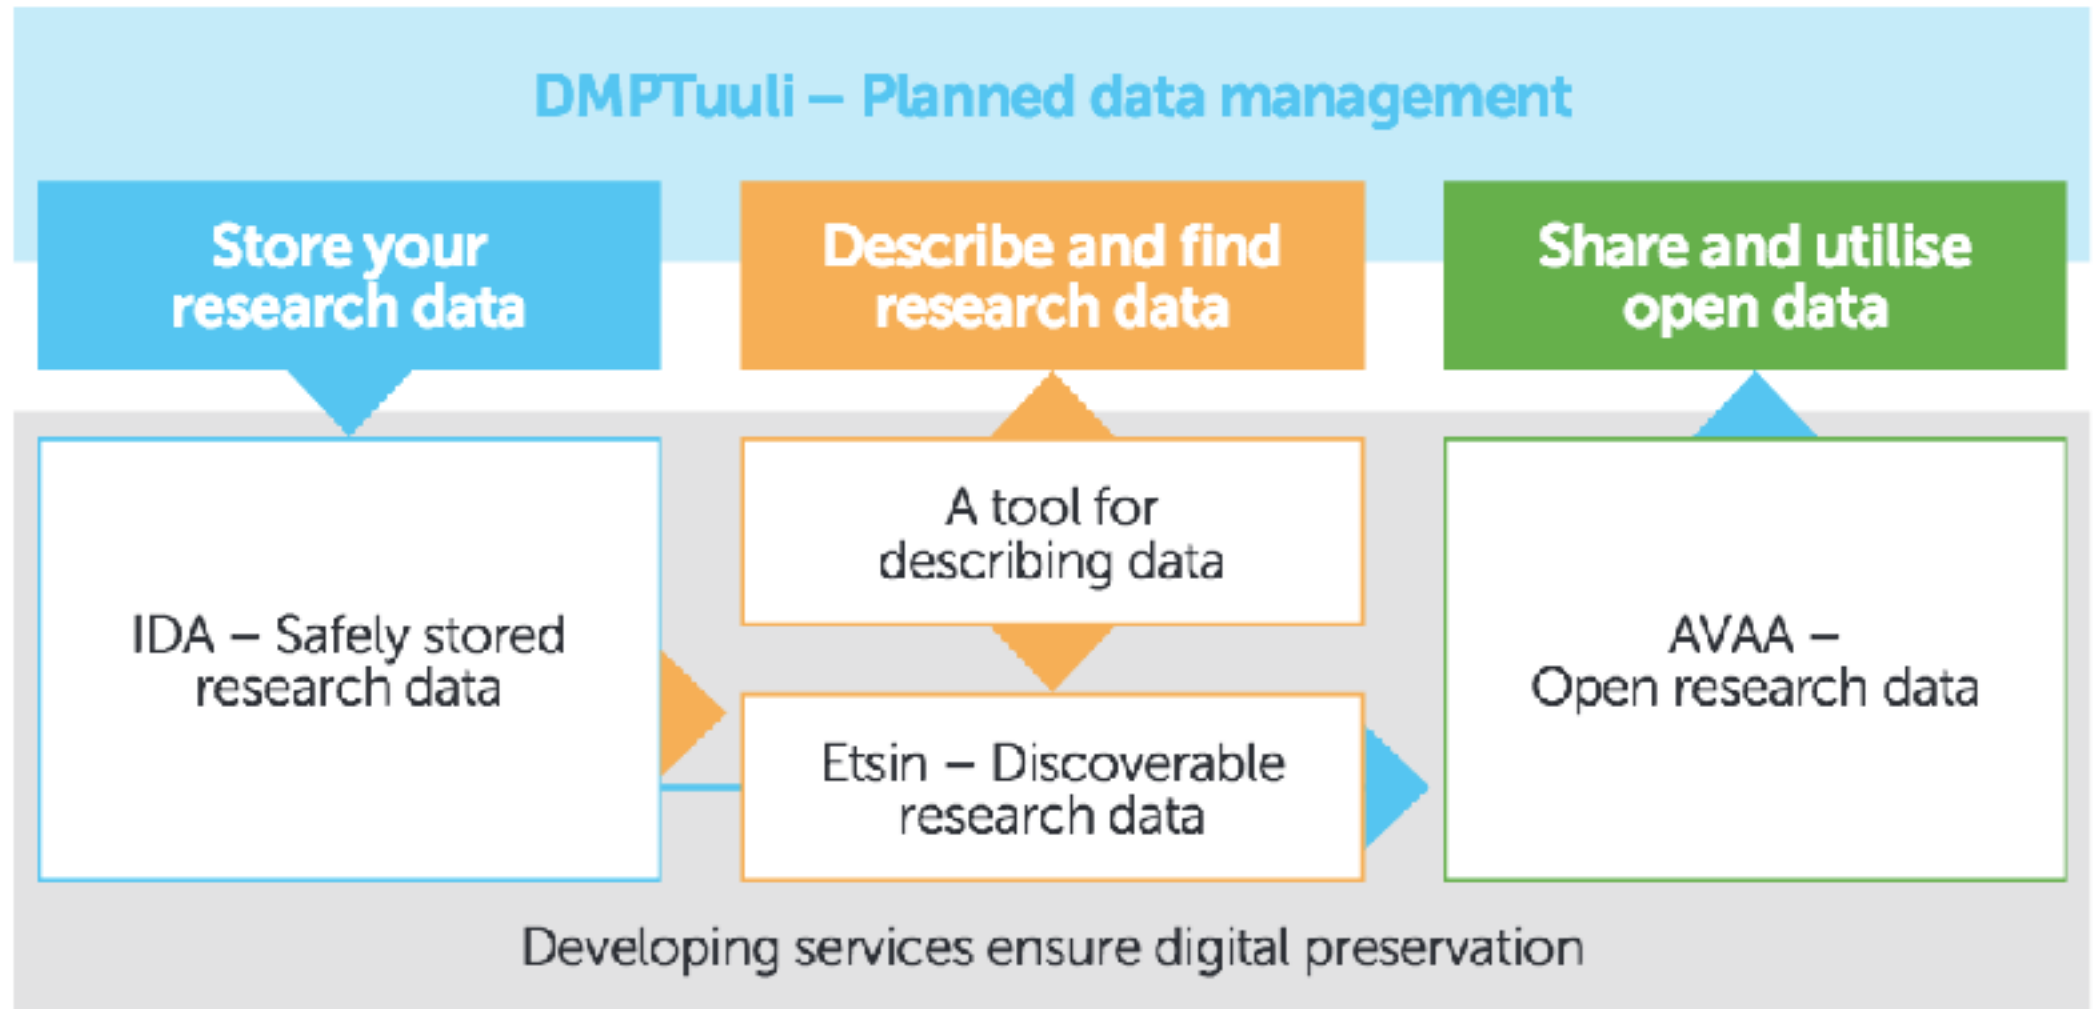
DMPTuuli – Planned data management

Store your research data

Describe and find research data

Share and utilise open data

IDA – Safely stored research data

A tool for describing data

Etsin – Discoverable research data

AVAA – Open research data

Developing services ensure digital preservation